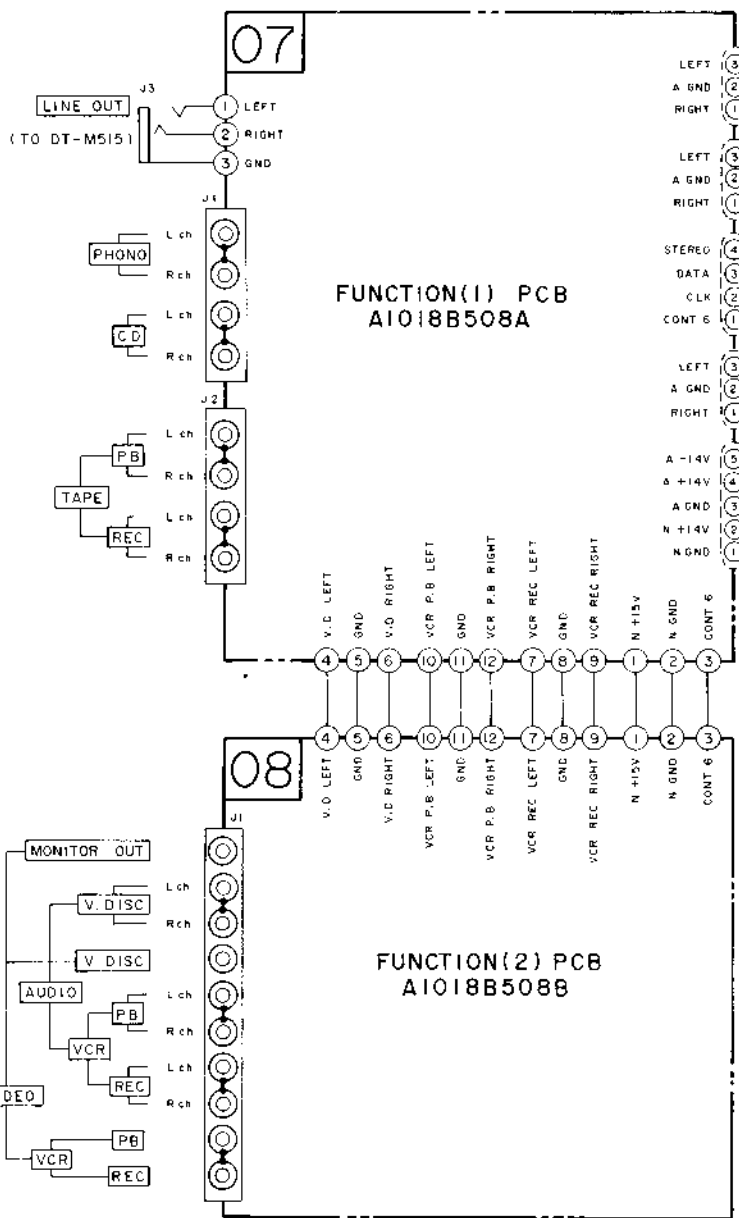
07

J3
LINE OUT
(TO DT-M515)
1 LEFT
2 RIGHT
3 GND

J1
PHONO
L ch
R ch
CD
L ch
R ch

J2
TAPE
PB
L ch
R ch
REC
L ch
R ch

FUNCTION(1) PCB
A1018B508A

LEFT 3
A GND 2
RIGHT 1

LEFT 3
A GND 2
RIGHT 1

STEREO 4
DATA 3
CLK 2
CONT 6 1

LEFT 3
A GND 2
RIGHT 1

A -14V 5
A +14V 4
A GND 3
N +14V 2
N GND 1

V.D LEFT 4
GND 5
V.D RIGHT 6
VCR P.B LEFT 10
GND 11
VCR P.B RIGHT 12
VCR REC LEFT 7
GND 8
VCR REC RIGHT 9
N +15V 1
N GND 2
CONT 6 3

4 V.D LEFT
5 GND
6 V.D RIGHT
10 VCR P.B LEFT
11 GND
12 VCR P.B RIGHT
7 VCR REC LEFT
8 GND
9 VCR REC RIGHT
1 N +15V
2 N GND
3 CONT 6

08

J1
MONITOR OUT
V. DISC
L ch
R ch
V. DISC
AUDIO
VCR
PB
L ch
R ch
REC
L ch
R ch
DEO
VCR
PB
REC

FUNCTION(2) PCB
A1018B508B